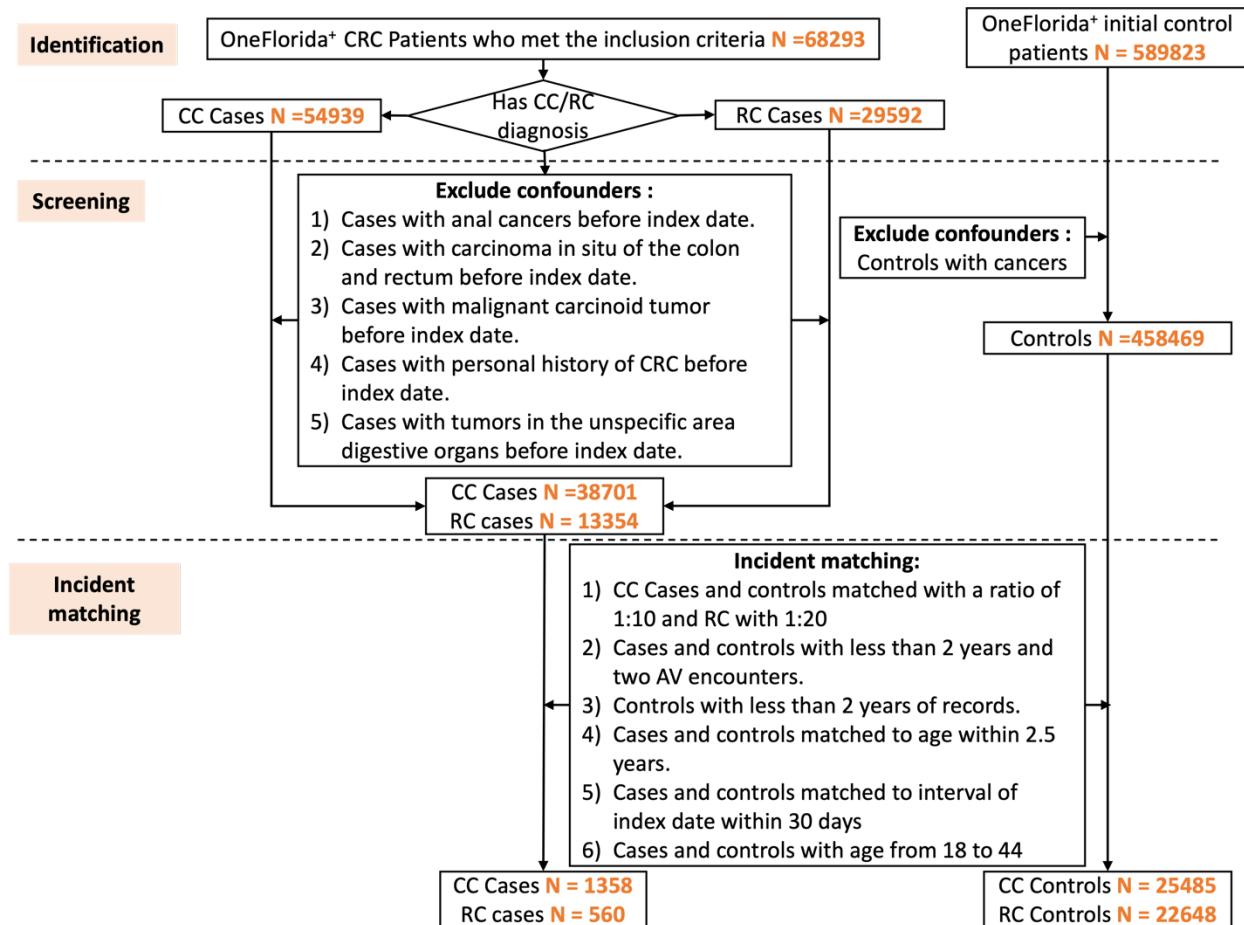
Identification

OneFlorida⁺ CRC Patients who met the inclusion criteria N =68293

OneFlorida⁺ initial control patients N = 589823

CC Cases N =54939

Has CC/RC diagnosis

RC Cases N =29592

Screening

Exclude confounders :
1) Cases with anal cancers before index date.
2) Cases with carcinoma in situ of the colon and rectum before index date.
3) Cases with malignant carcinoid tumor before index date.
4) Cases with personal history of CRC before index date.
5) Cases with tumors in the unspecific area digestive organs before index date.

Exclude confounders : Controls with cancers

Controls N =458469

CC Cases N =38701
RC cases N = 13354

Incident matching

Incident matching:
1) CC Cases and controls matched with a ratio of 1:10 and RC with 1:20
2) Cases and controls with less than 2 years and two AV encounters.
3) Controls with less than 2 years of records.
4) Cases and controls matched to age within 2.5 years.
5) Cases and controls matched to interval of index date within 30 days
6) Cases and controls with age from 18 to 44

CC Cases N = 1358
RC cases N = 560

CC Controls N = 25485
RC Controls N = 22648